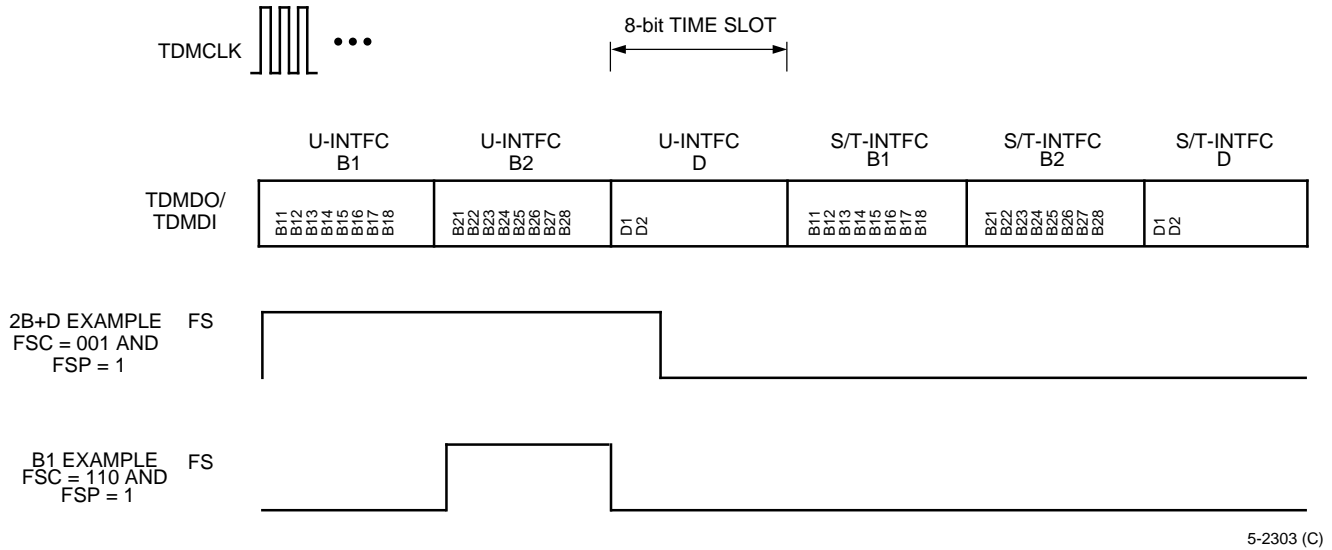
TDMCLK •••

8-bit TIME SLOT

U-INTFC B1

U-INTFC B2

U-INTFC D

S/T-INTFC B1

S/T-INTFC B2

S/T-INTFC D

TDMDO/ TDMDI

B11 B12 B13 B14 B15 B16 B17 B18

B21 B22 B23 B24 B25 B26 B27 B28

D1 D2

B11 B12 B13 B14 B15 B16 B17 B18

B21 B22 B23 B24 B25 B26 B27 B28

D1 D2

2B+D EXAMPLE FSC = 001 AND FSP = 1

FS

B1 EXAMPLE FSC = 110 AND FSP = 1

FS

5-2303 (C)